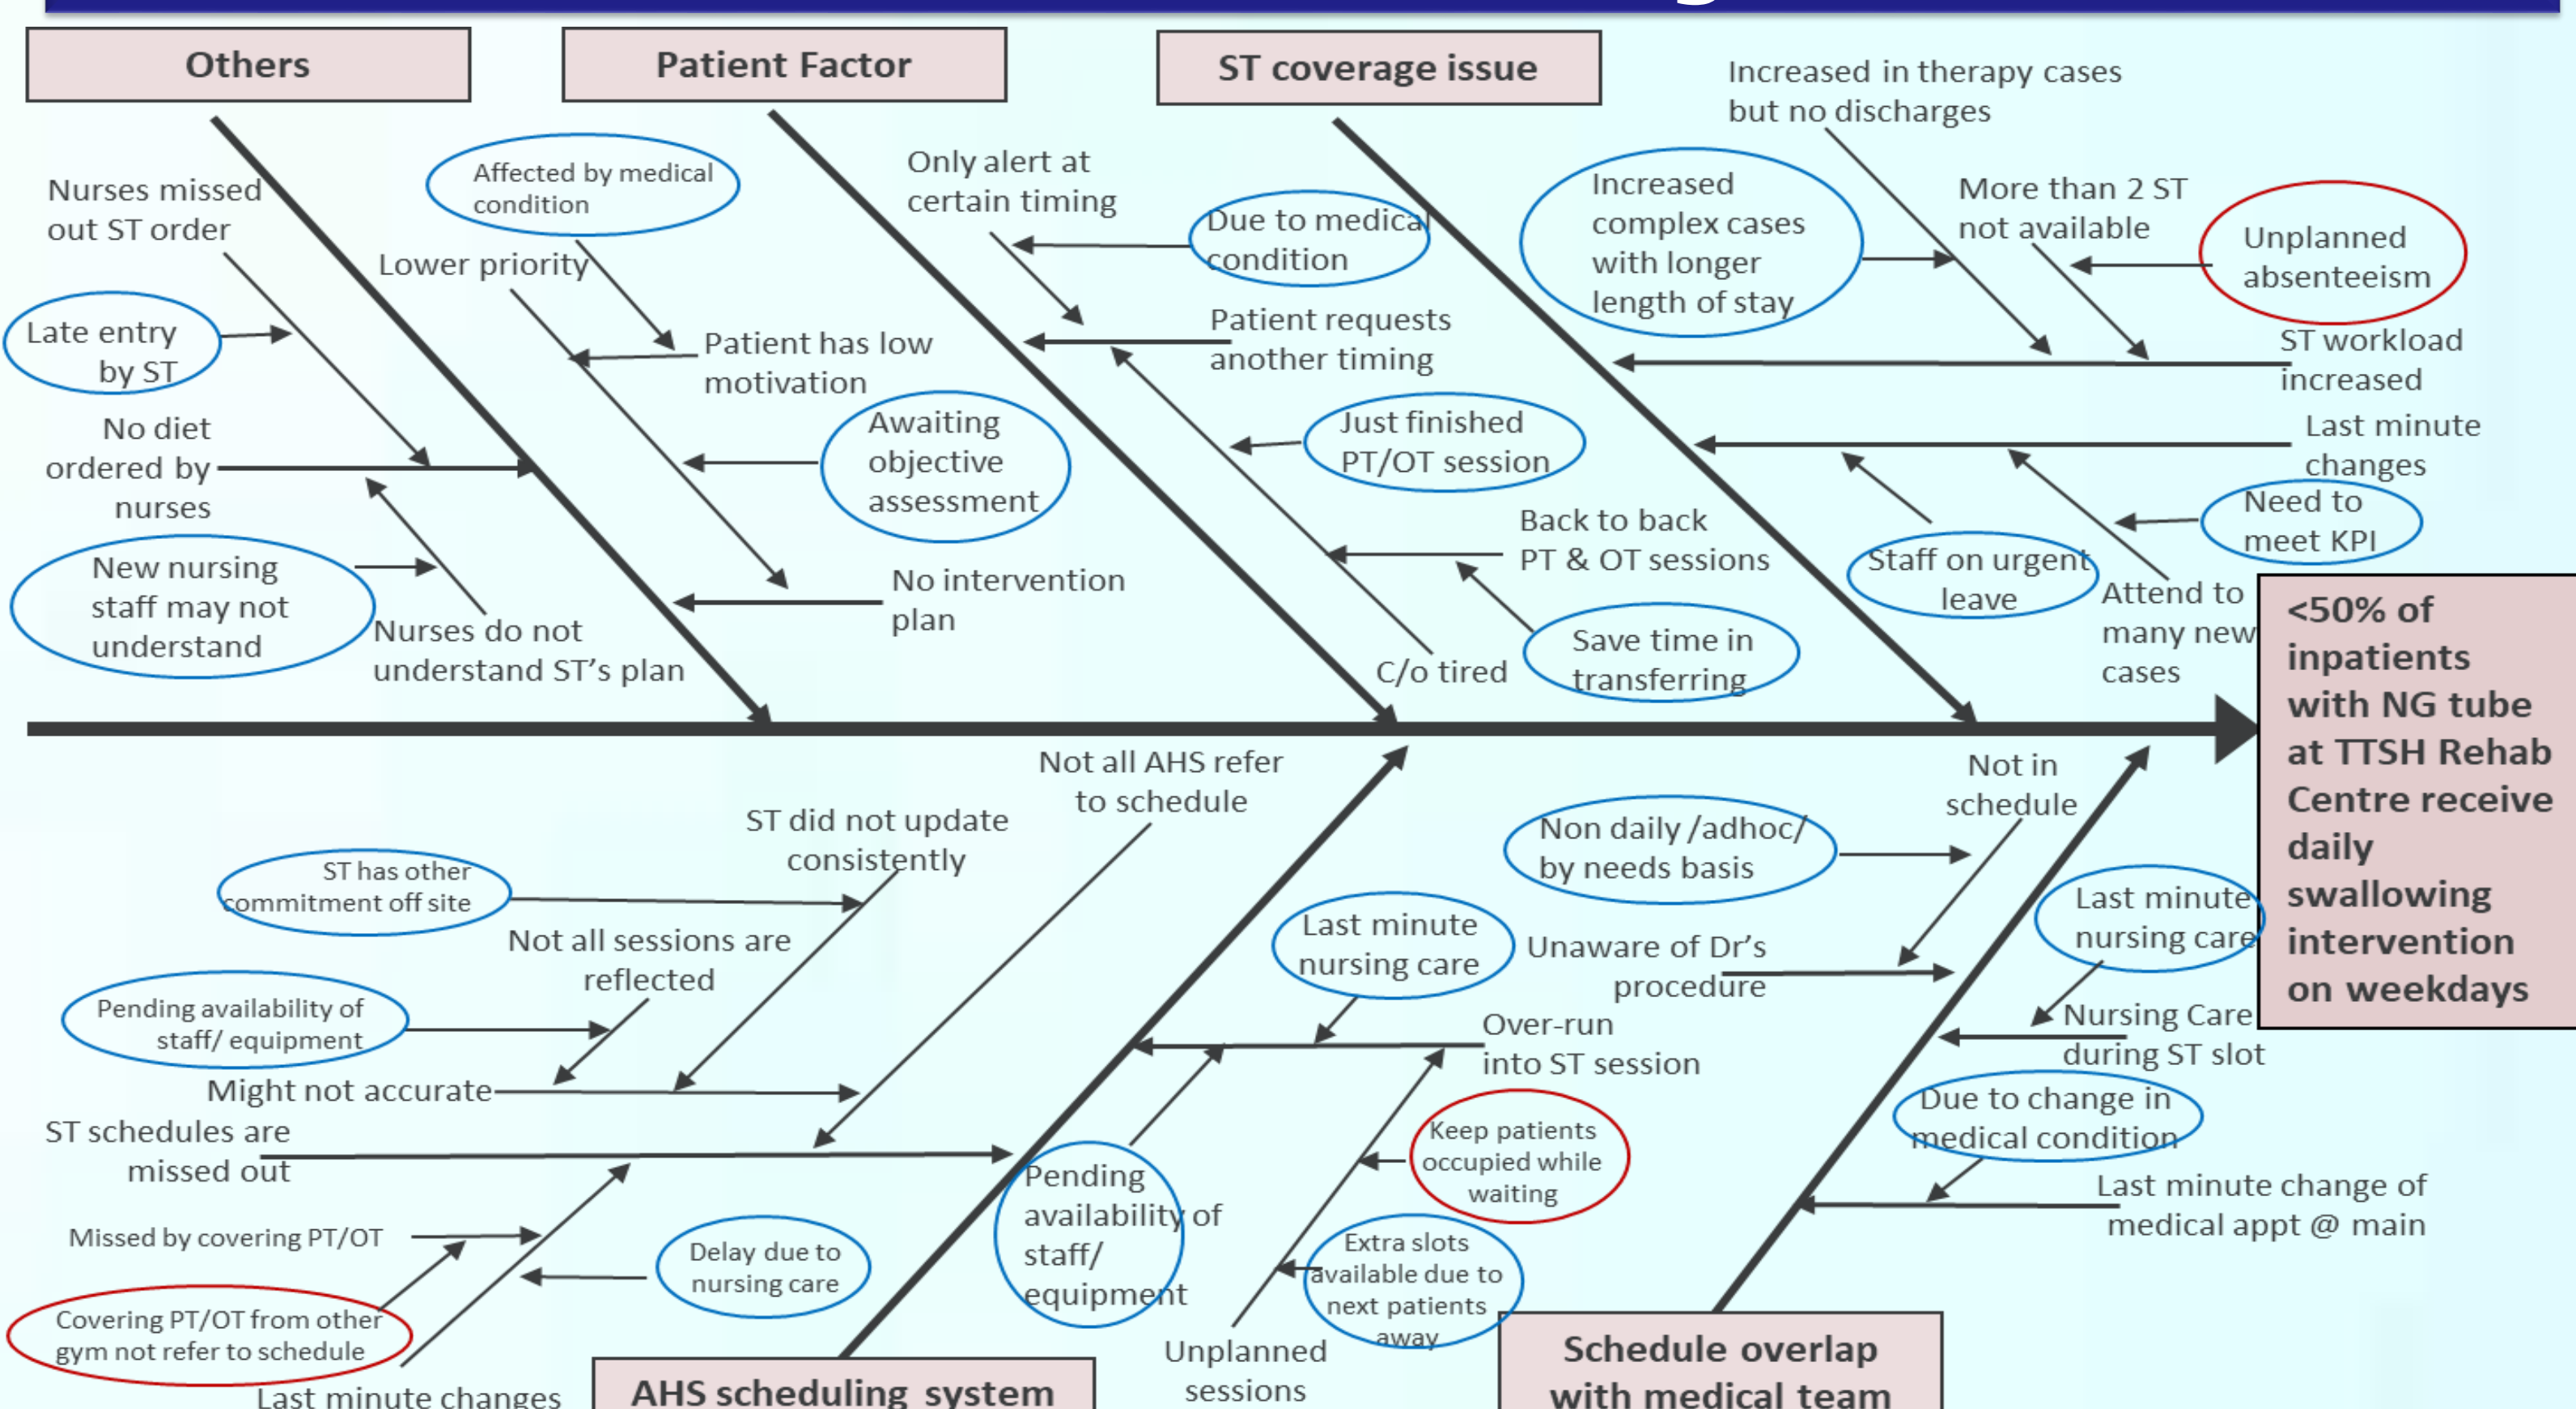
Others

Patient Factor

ST coverage issue

Increased in therapy cases but no discharges

Nurses missed out ST order

Affected by medical condition

Only alert at certain timing

Due to medical condition

Increased complex cases with longer length of stay

More than 2 ST not available

Unplanned absenteeism

Lower priority

Late entry by ST

Patient has low motivation

Patient requests another timing

ST workload increased

No diet ordered by nurses

Awaiting objective assessment

Just finished PT/OT session

Last minute changes

Need to meet KPI

Back to back PT & OT sessions

Staff on urgent leave

New nursing staff may not understand

No intervention plan

Attend to many new cases

Nurses do not understand ST's plan

C/o tired

Save time in transferring

<50% of inpatients with NG tube at TTSH Rehab Centre receive daily swallowing intervention on weekdays

Not all AHS refer to schedule

Not in schedule

ST did not update consistently

Non daily /adhoc/ by needs basis

ST has other commitment off site

Last minute nursing care

Last minute nursing care

Not all sessions are reflected

Unaware of Dr's procedure

Pending availability of staff/ equipment

Over-run into ST session

Nursing Care during ST slot

Might not accurate

Due to change in medical condition

ST schedules are missed out

Keep patients occupied while waiting

Pending availability of staff/ equipment

Last minute change of medical appt @ main

Missed by covering PT/OT

Delay due to nursing care

Extra slots available due to next patients away

Covering PT/OT from other gym not refer to schedule

Unplanned sessions

Last minute changes

AHS scheduling system

Schedule overlap with medical team